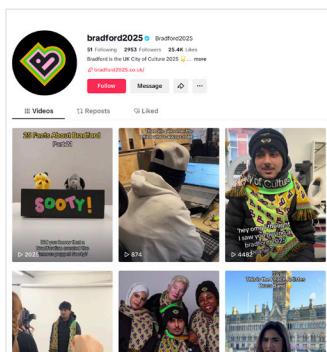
bradford2025 Bradford2025

51 Following 2953 Followers 25.4K Likes

Bradford is the UK City of Culture 2025 more

bradford2025.co.uk/

Follow Message

Videos Reposts Liked

25 Facts About Bradford Part 21

SOOTY!

Did you know that a Bradfordian created the famous puppet Sooty?

2025

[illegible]

874

ty of Culture

They only thought I saw you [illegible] Bradford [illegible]

4482

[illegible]